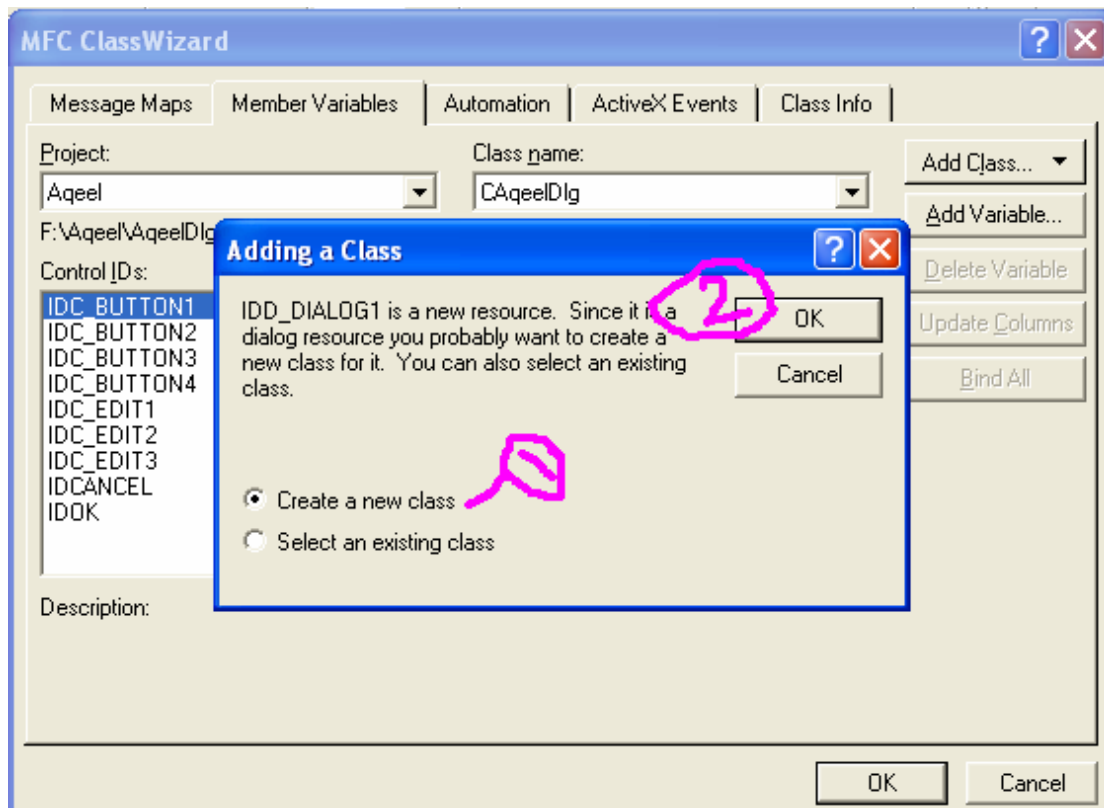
MFC ClassWizard

Message Maps | Member Variables | Automation | ActiveX Events | Class Info

Project:
Aqeel

Class name:
CAqeelDlg

F:\Aqeel\AqeelDlg

Control IDs:
IDC_BUTTON1
IDC_BUTTON2
IDC_BUTTON3
IDC_BUTTON4
IDC_EDIT1
IDC_EDIT2
IDC_EDIT3
IDCANCEL
IDOK

Description:

Add Class...
Add Variable...
Delete Variable
Update Columns
Bind All

Adding a Class

IDD_DIALOG1 is a new resource. Since it is a dialog resource you probably want to create a new class for it. You can also select an existing class.

OK
Cancel

2

1

Create a new class
Select an existing class

OK
Cancel